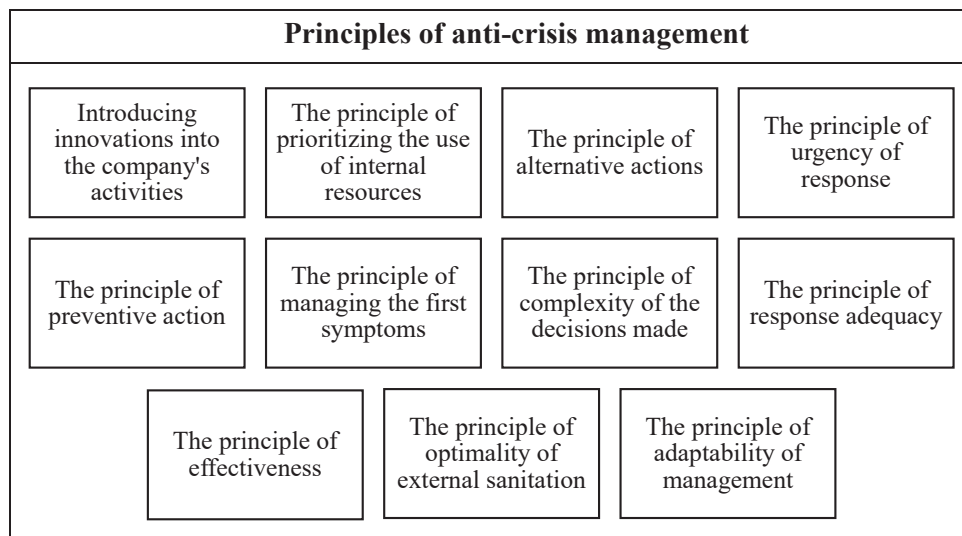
Principles of anti-crisis management

Introducing innovations into the company's activities

The principle of prioritizing the use of internal resources

The principle of alternative actions

The principle of urgency of response

The principle of preventive action

The principle of managing the first symptoms

The principle of complexity of the decisions made

The principle of response adequacy

The principle of effectiveness

The principle of optimality of external sanitation

The principle of adaptability of management